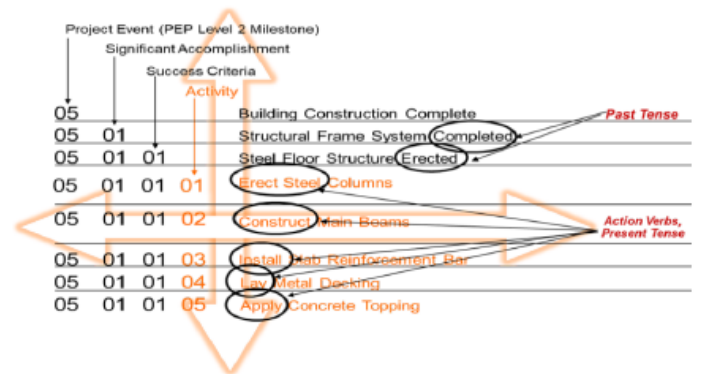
Project Event (PEP Level 2 Milestone)

Significant Accomplishment

Success Criteria

Activity

| | | | | |
|---|---|---|---|---|
| 05 | | | | Building Construction Complete |
| 05 | 01 | | | Structural Frame System Completed |
| 05 | 01 | 01 | | Steel Floor Structure Erected |
| 05 | 01 | 01 | 01 | Erect Steel Columns |
| 05 | 01 | 01 | 02 | Construct Main Beams |
| 05 | 01 | 01 | 03 | Install Slab Reinforcement Bar |
| 05 | 01 | 01 | 04 | Lay Metal Decking |
| 05 | 01 | 01 | 05 | Apply Concrete Topping |

Past Tense

Action Verbs, Present Tense